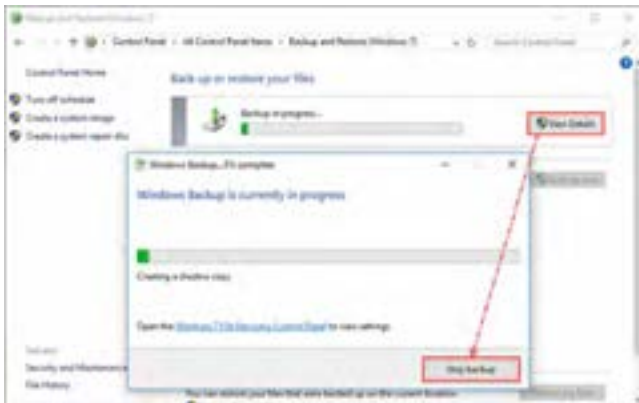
Backup and Restore (Windows 7)

Control Panel > All Control Panel Items > Backup and Restore (Windows 7)

Search Control Panel

Control Panel Home

Turn off schedule

Create a system image

Create a system repair disc

Back up or restore your files

Backup in progress...

View Details

Windows Backup: 0% complete

Windows Backup is currently in progress

Creating a shadow copy.

Open the Windows 7 File Recovery Control Panel to view settings.

Stop backup

See also

Security and Maintenance

File History

You can restore your files that were backed up on the current location.